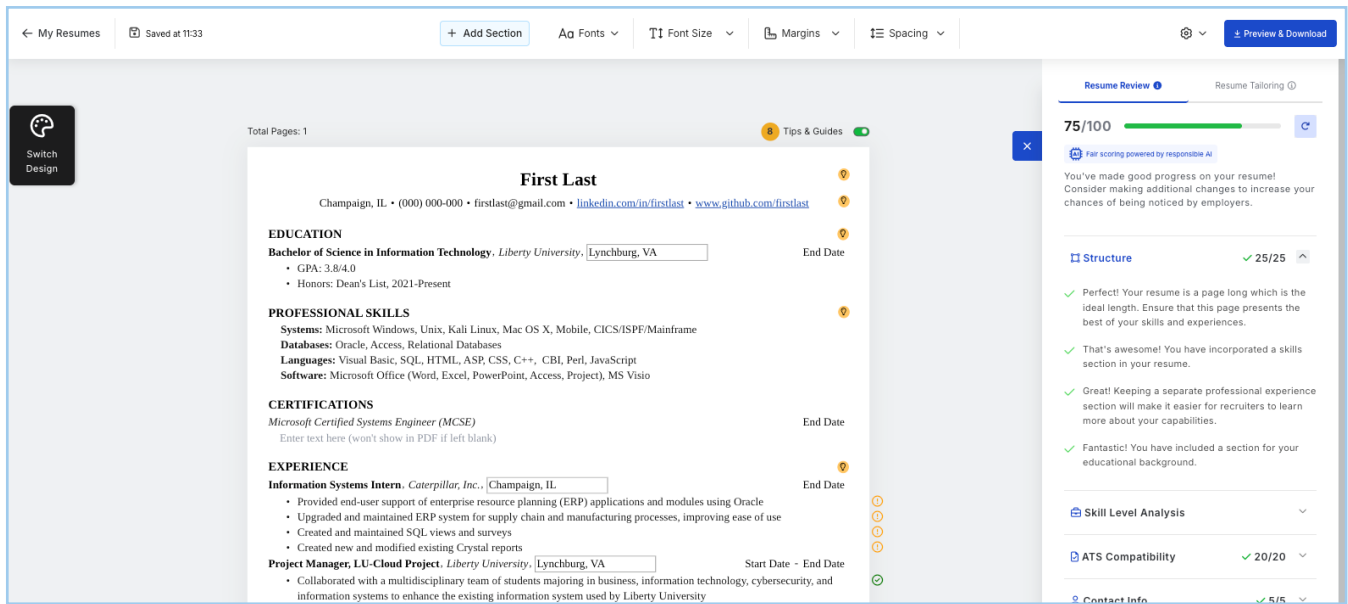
← My Resumes   Saved at 11:33   + Add Section   Aa Fonts   TT Font Size   Margins   Spacing   Preview & Download

Switch Design

Total Pages: 1   8 Tips & Guides

First Last

Champaign, IL • (000) 000-000 • firstlast@gmail.com • linkedin.com/in/firstlast • www.github.com/firstlast

EDUCATION

Bachelor of Science in Information Technology, Liberty University, Lynchburg, VA   End Date

• GPA: 3.8/4.0
• Honors: Dean's List, 2021-Present

PROFESSIONAL SKILLS

Systems: Microsoft Windows, Unix, Kali Linux, Mac OS X, Mobile, CICS/ISPF/Mainframe
Databases: Oracle, Access, Relational Databases
Languages: Visual Basic, SQL, HTML, ASP, CSS, C++, CBI, Perl, JavaScript
Software: Microsoft Office (Word, Excel, PowerPoint, Access, Project), MS Visio

CERTIFICATIONS

Microsoft Certified Systems Engineer (MCSE)   End Date
Enter text here (won't show in PDF if left blank)

EXPERIENCE

Information Systems Intern, Caterpillar, Inc., Champaign, IL   End Date

• Provided end-user support of enterprise resource planning (ERP) applications and modules using Oracle
• Upgraded and maintained ERP system for supply chain and manufacturing processes, improving ease of use
• Created and maintained SQL views and surveys
• Created new and modified existing Crystal reports

Project Manager, LU-Cloud Project, Liberty University, Lynchburg, VA   Start Date - End Date

• Collaborated with a multidisciplinary team of students majoring in business, information technology, cybersecurity, and information systems to enhance the existing information system used by Liberty University

Resume Review   Resume Tailoring

75/100

Fair scoring powered by responsible AI

You've made good progress on your resume! Consider making additional changes to increase your chances of being noticed by employers.

Structure   ✓ 25/25

Perfect! Your resume is a page long which is the ideal length. Ensure that this page presents the best of your skills and experiences.

That's awesome! You have incorporated a skills section in your resume.

Great! Keeping a separate professional experience section will make it easier for recruiters to learn more about your capabilities.

Fantastic! You have included a section for your educational background.

Skill Level Analysis

ATS Compatibility   ✓ 20/20

Contact Info   ✓ 5/5